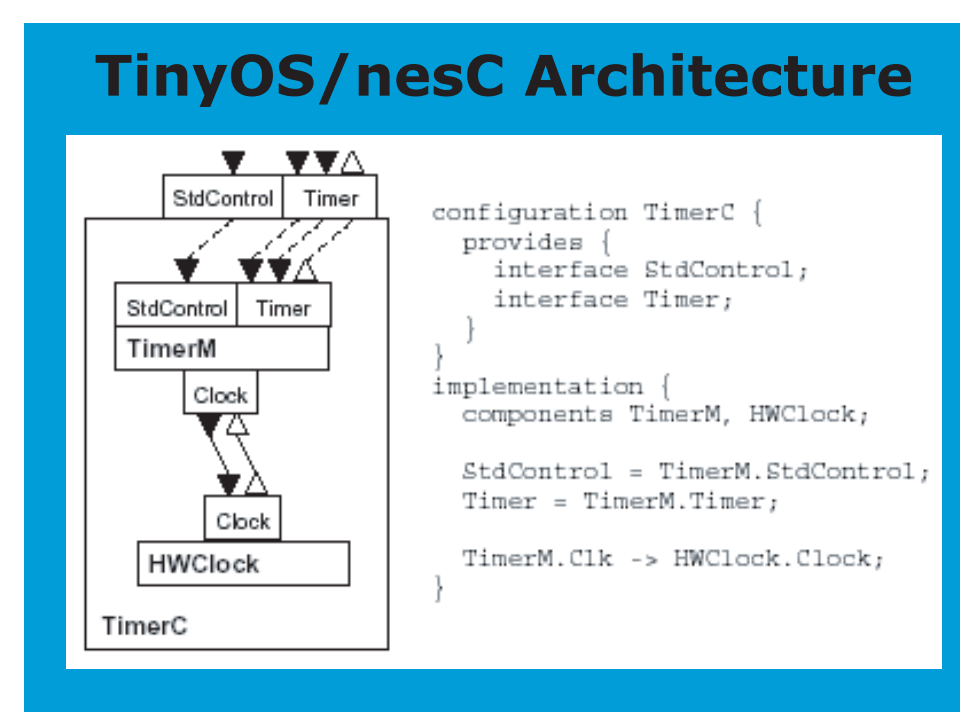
TinyOS/nesC Architecture

StdControl
Timer
StdControl
Timer
TimerM
Clock
Clock
HWClock
TimerC

configuration TimerC {
provides {
interface StdControl;
interface Timer;
}
}
implementation {
components TimerM, HWClock;

StdControl = TimerM.StdControl;
Timer = TimerM.Timer;

TimerM.Clk -> HWClock.Clock;
}